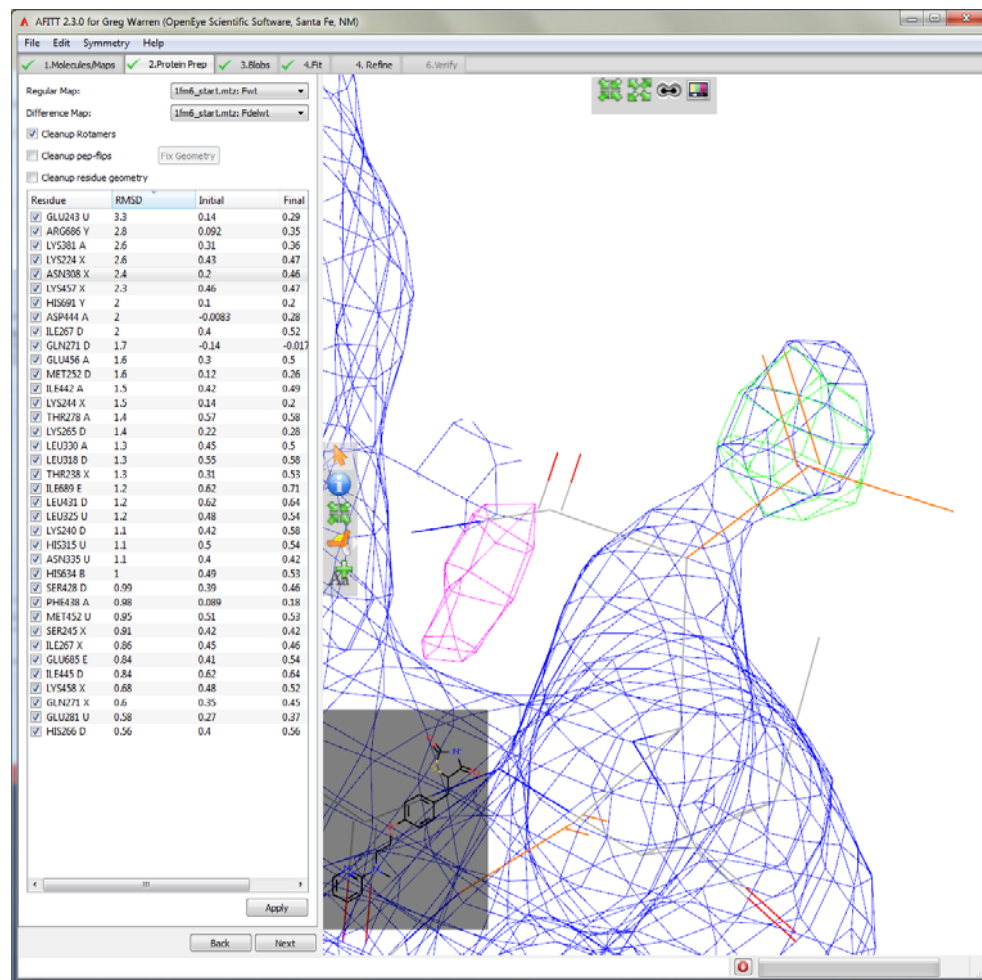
AFITT 2.3.0 for Greg Warren (OpenEye Scientific Software, Santa Fe, NM)

File Edit Symmetry Help

1.Molecules/Maps 2.Protein Prep 3.Blobs 4.Fit 4. Refine 6.Verify

Regular Map: 1fm6_start.mtz: Fwt
Difference Map: 1fm6_start.mtz: Fdelwt
Cleanup Rotamers
Cleanup pep-flips Fix Geometry
Cleanup residue geometry

| Residue | RMSD | Initial | Final |
|---|---|---|---|
| GLU243 U | 3.3 | 0.14 | 0.29 |
| ARG686 Y | 2.8 | 0.092 | 0.35 |
| LYS381 A | 2.6 | 0.31 | 0.36 |
| LYS224 X | 2.6 | 0.43 | 0.47 |
| ASN308 X | 2.4 | 0.2 | 0.46 |
| LYS457 X | 2.3 | 0.46 | 0.47 |
| HIS691 Y | 2 | 0.1 | 0.2 |
| ASP444 A | 2 | -0.0083 | 0.28 |
| ILE267 D | 2 | 0.4 | 0.52 |
| GLN271 D | 1.7 | -0.14 | -0.017 |
| GLU456 A | 1.6 | 0.3 | 0.5 |
| MET252 D | 1.6 | 0.12 | 0.26 |
| ILE442 A | 1.5 | 0.42 | 0.49 |
| LYS244 X | 1.5 | 0.14 | 0.2 |
| THR278 A | 1.4 | 0.57 | 0.58 |
| LYS265 D | 1.4 | 0.22 | 0.28 |
| LEU330 A | 1.3 | 0.45 | 0.5 |
| LEU318 D | 1.3 | 0.55 | 0.58 |
| THR238 X | 1.3 | 0.31 | 0.53 |
| ILE689 E | 1.2 | 0.62 | 0.71 |
| LEU431 D | 1.2 | 0.62 | 0.64 |
| LEU325 U | 1.2 | 0.48 | 0.54 |
| LYS240 D | 1.1 | 0.42 | 0.58 |
| HIS315 U | 1.1 | 0.5 | 0.54 |
| ASN335 U | 1.1 | 0.4 | 0.42 |
| HIS634 B | 1 | 0.49 | 0.53 |
| SER428 D | 0.99 | 0.39 | 0.46 |
| PHE438 A | 0.98 | 0.089 | 0.18 |
| MET452 U | 0.95 | 0.51 | 0.53 |
| SER245 X | 0.91 | 0.42 | 0.42 |
| ILE267 X | 0.86 | 0.45 | 0.46 |
| GLU685 E | 0.84 | 0.41 | 0.54 |
| ILE445 D | 0.84 | 0.62 | 0.64 |
| LYS458 X | 0.68 | 0.48 | 0.52 |
| GLN271 X | 0.6 | 0.35 | 0.45 |
| GLU281 U | 0.58 | 0.27 | 0.37 |
| HIS266 D | 0.56 | 0.4 | 0.56 |

Apply

Back Next